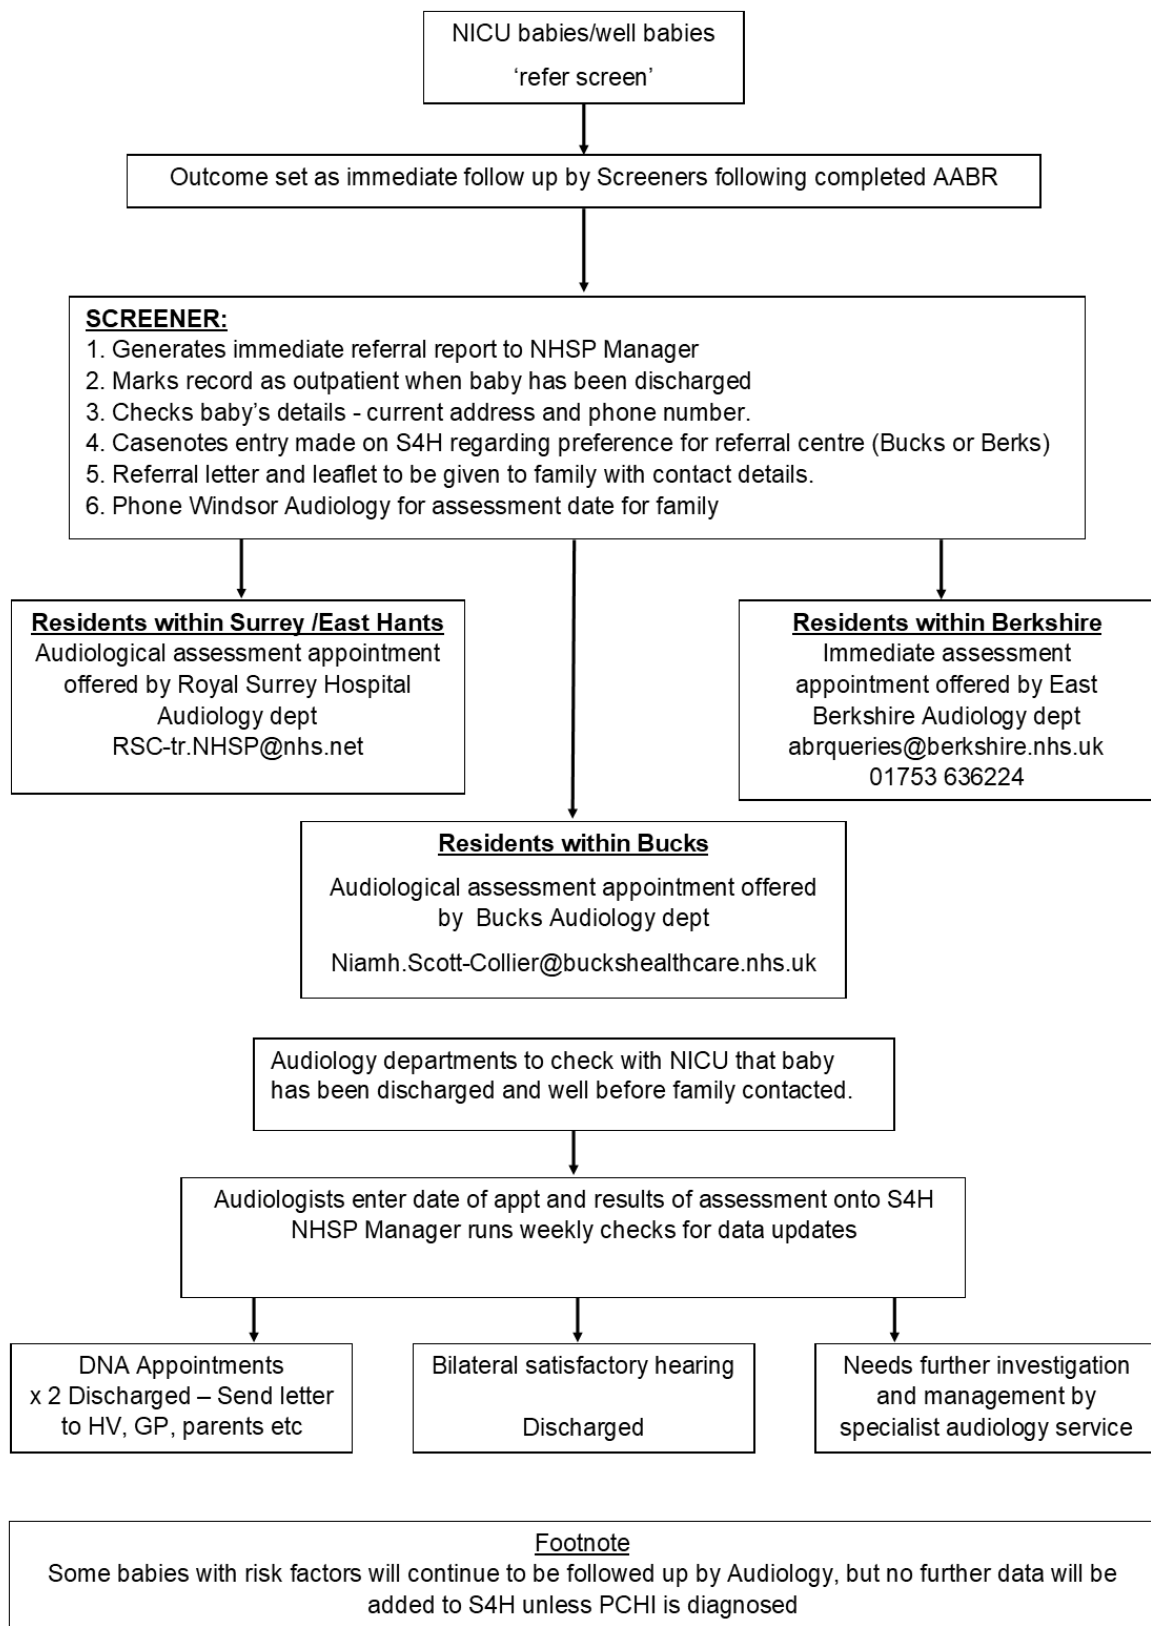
NICU babies/well babies
'refer screen'

Outcome set as immediate follow up by Screeners following completed AABR

SCREENER:
1. Generates immediate referral report to NHSP Manager
2. Marks record as outpatient when baby has been discharged
3. Checks baby's details - current address and phone number.
4. Casenotes entry made on S4H regarding preference for referral centre (Bucks or Berks)
5. Referral letter and leaflet to be given to family with contact details.
6. Phone Windsor Audiology for assessment date for family

Residents within Surrey /East Hants
Audiological assessment appointment offered by Royal Surrey Hospital Audiology dept
RSC-tr.NHSP@nhs.net

Residents within Berkshire
Immediate assessment appointment offered by East Berkshire Audiology dept
abrqueries@berkshire.nhs.uk
01753 636224

Residents within Bucks
Audiological assessment appointment offered by Bucks Audiology dept
Niamh.Scott-Collier@buckshealthcare.nhs.uk

Audiology departments to check with NICU that baby has been discharged and well before family contacted.

Audiologists enter date of appt and results of assessment onto S4H
NHSP Manager runs weekly checks for data updates

DNA Appointments
x 2 Discharged – Send letter to HV, GP, parents etc

Bilateral satisfactory hearing

Discharged

Needs further investigation and management by specialist audiology service

Footnote
Some babies with risk factors will continue to be followed up by Audiology, but no further data will be added to S4H unless PCHI is diagnosed